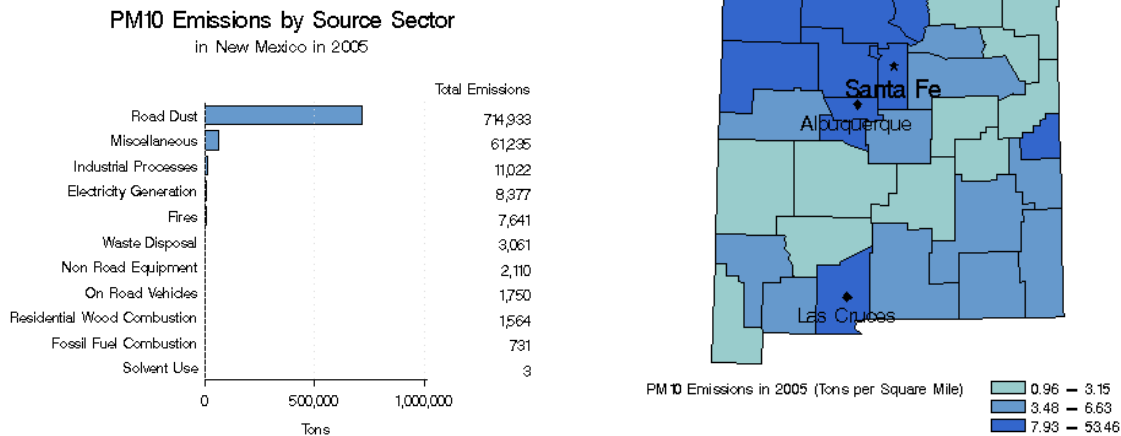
PM10 Emissions by Source Sector

in New Mexico in 2005

| | Total Emissions |
|---|---|
| Road Dust | 714,933 |
| Miscellaneous | 61,235 |
| Industrial Processes | 11,022 |
| Electricity Generation | 8,377 |
| Fires | 7,641 |
| Waste Disposal | 3,061 |
| Non Road Equipment | 2,110 |
| On Road Vehicles | 1,750 |
| Residential Wood Combustion | 1,564 |
| Fossil Fuel Combustion | 731 |
| Solvent Use | 3 |

0 500,000 1,000,000

Tons

Santa Fe

Albuquerque

Las Cruces

PM10 Emissions in 2005 (Tons per Square Mile)

0.96 – 3.15

3.48 – 6.63

7.93 – 53.46